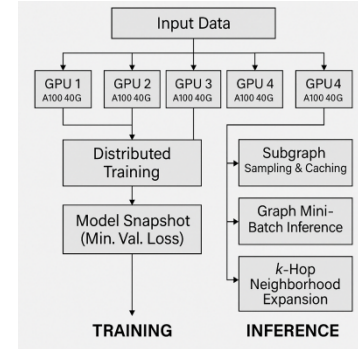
Input Data

GPU 1
A100 40G

GPU 2
A100 40G

GPU 3
A100 40G

GPU 4
A100 40G

GPU4
A100 40G

Distributed Training

Model Snapshot (Min. Val. Loss)

Subgraph Sampling & Caching

Graph Mini-Batch Inference

$k$-Hop Neighborhood Expansion

TRAINING

INFERENCE